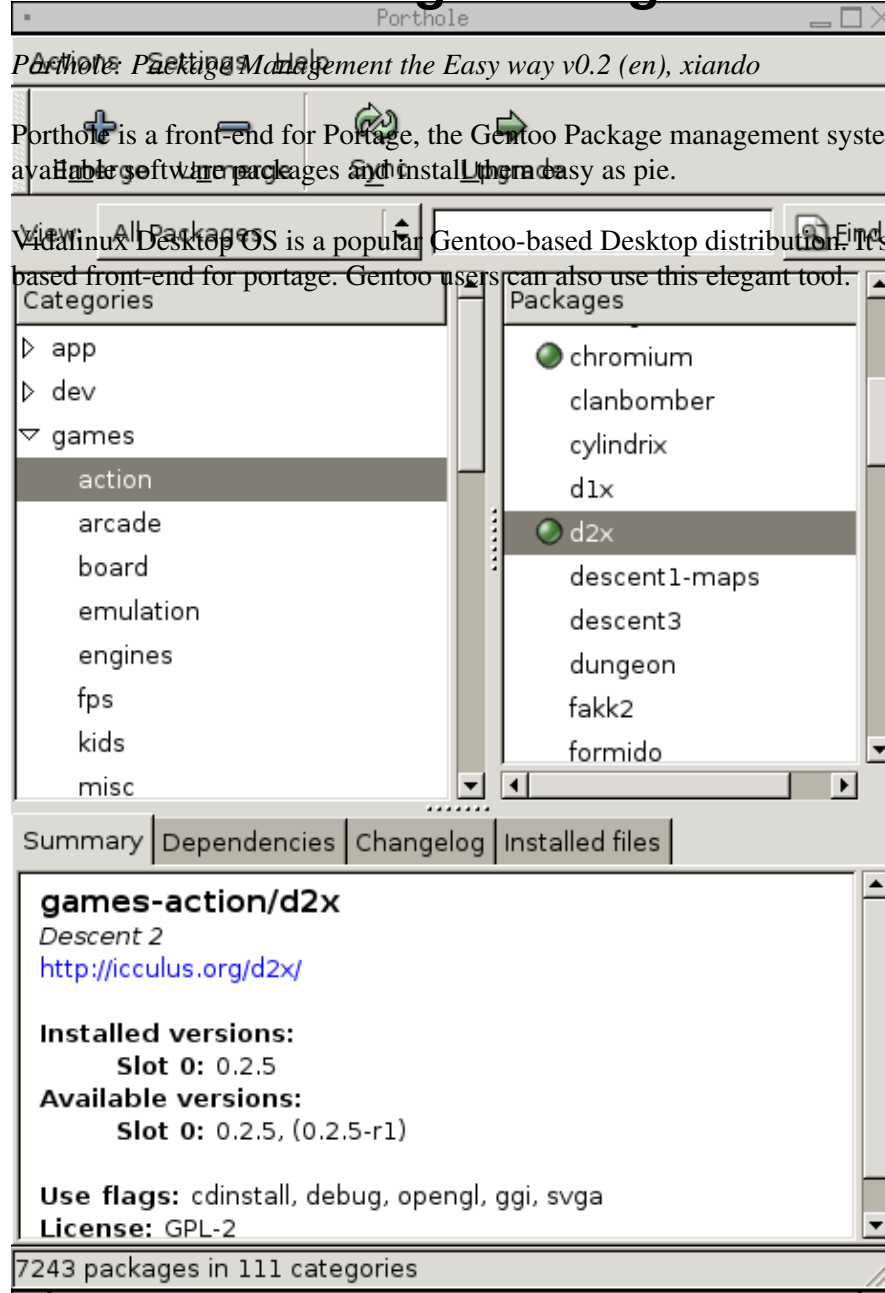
Porthole

Porthole: Package Management the Easy way v0.2 (en), xiando

Actions Settings Help

Porthole is a front-end for Portage, the Gentoo Package management syste available software packages and install them easy as pie.

Emerge Unmerge Sync Upgrade

Vidalinux Desktop OS is a popular Gentoo-based Desktop distribution. It's based front-end for portage. Gentoo users can also use this elegant tool.

View: All Packages Find

Categories

app
dev
games
action
arcade
board
emulation
engines
fps
kids
misc

Packages

chromium
clanbomber
cylindrix
d1x
d2x
descent1-maps
descent3
dungeon
fakk2
formido

Summary | Dependencies | Changelog | Installed files

games-action/d2x
Descent 2
http://icculus.org/d2x/

Installed versions:
Slot 0: 0.2.5
Available versions:
Slot 0: 0.2.5, (0.2.5-r1)

Use flags: cdinstall, debug, opengl, ggi, svga
License: GPL-2

7243 packages in 111 categories